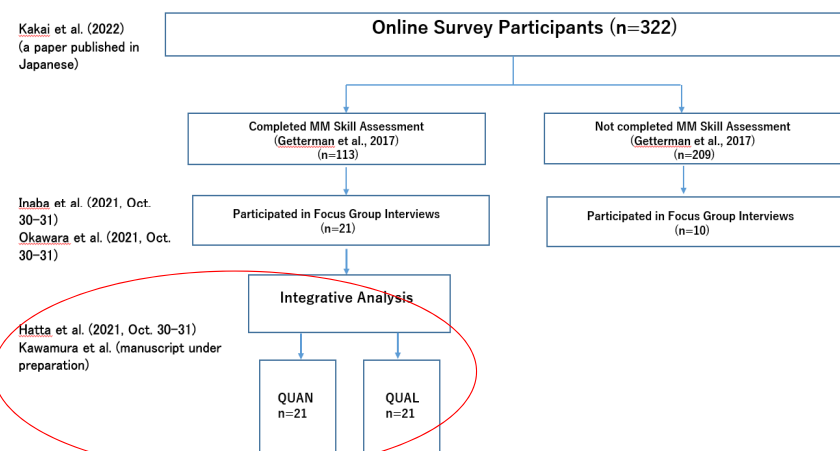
Kakai et al. (2022)
(a paper published in Japanese)

Online Survey Participants (n=322)

Completed MM Skill Assessment
(Getterman et al., 2017)
(n=113)

Not completed MM Skill Assessment
(Getterman et al., 2017)
(n=209)

Inaba et al. (2021, Oct. 30-31)
Okawara et al. (2021, Oct. 30-31)

Participated in Focus Group Interviews
(n=21)

Participated in Focus Group Interviews
(n=10)

Integrative Analysis

Hatta et al. (2021, Oct. 30-31)
Kawamura et al. (manuscript under preparation)

QUAN
n=21

QUAL
n=21